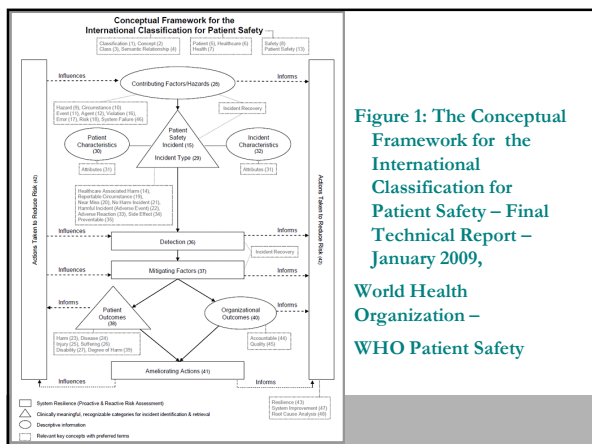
Conceptual Framework for the International Classification for Patient Safety

Classification (1), Concept (2)
Class (3), Semantic Relationship (4)

Patient (5), Healthcare (6)
Health (7)

Safety (8)
Patient Safety (13)

Influences

Contributing Factors/Hazards (28)

Informs

Hazard (9), Circumstance (10)
Event (11), Agent (12), Violation (16)
Error (17), Risk (18), System Failure (46)

Incident Recovery

Patient Characteristics (30)

Patient Safety Incident (15)

Incident Type (29)

Incident Characteristics (32)

Attributes (31)

Attributes (31)

Healthcare Associated Harm (14),
Reportable Circumstance (19),
Near Miss (20), No Harm Incident (21),
Harmful Incident (Adverse Event) (22),
Adverse Reaction (33), Side Effect (34)
Preventable (35)

Actions Taken to Reduce Risk (42)

Actions Taken to Reduce Risk (42)

Influences

Detection (36)

Informs

Incident Recovery

Mitigating Factors (37)

Informs

Patient Outcomes (38)

Organizational Outcomes (40)

Harm (23), Disease (24)
Injury (25), Suffering (26)
Disability (27), Degree of Harm (39)

Accountable (44)
Quality (45)

Ameliorating Actions (41)

Influences

Informs

Resilience (43)
System Improvement (47)
Root Cause Analysis (48)

System Resilience (Proactive & Reactive Risk Assessment)

Clinically meaningful, recognizable categories for incident identification & retrieval

Descriptive information

Relevant key concepts with preferred terms

Figure 1: The Conceptual Framework for the International Classification for Patient Safety – Final Technical Report – January 2009,

World Health Organization –

WHO Patient Safety